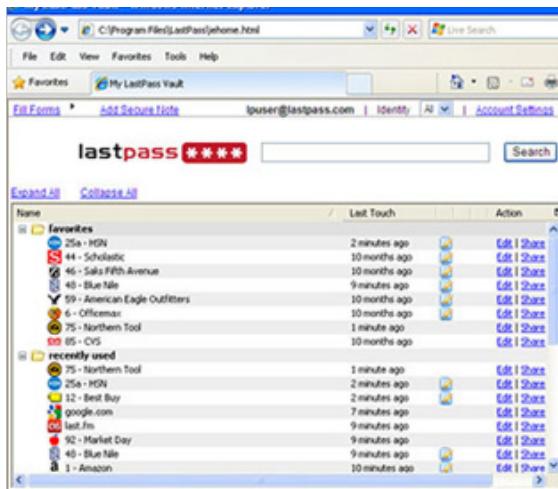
C:\Program Files\LastPass\jehome.html

Live Search

File Edit View Favorites Tools Help

Favorites

My LastPass Vault

Fill Forms Add Secure Note lpuser@lastpass.com | Identity All | Account Settings

lastpass ****

Search

Expand All Collapse All

| Name | Last Touch | Action |
|---|---|---|
| favorites | | |
| 25a - MSN | 2 minutes ago | Edit \| Share |
| 44 - Scholastic | 10 months ago | Edit \| Share |
| 46 - Saks Fifth Avenue | 10 months ago | Edit \| Share |
| 48 - Blue Nile | 9 minutes ago | Edit \| Share |
| 59 - American Eagle Outfitters | 10 months ago | Edit \| Share |
| 6 - Officemax | 10 months ago | Edit \| Share |
| 75 - Northern Tool | 1 minute ago | Edit \| Share |
| 85 - CVS | 10 months ago | Edit \| Share |
| recently used | | |
| 75 - Northern Tool | 1 minute ago | Edit \| Share |
| 25a - MSN | 2 minutes ago | Edit \| Share |
| 12 - Best Buy | 2 minutes ago | Edit \| Share |
| google.com | 7 minutes ago | Edit \| Share |
| last.fm | 9 minutes ago | Edit \| Share |
| 92 - Market Day | 9 minutes ago | Edit \| Share |
| 48 - Blue Nile | 9 minutes ago | Edit \| Share |
| 1 - Amazon | 10 minutes ago | Edit \| Share |